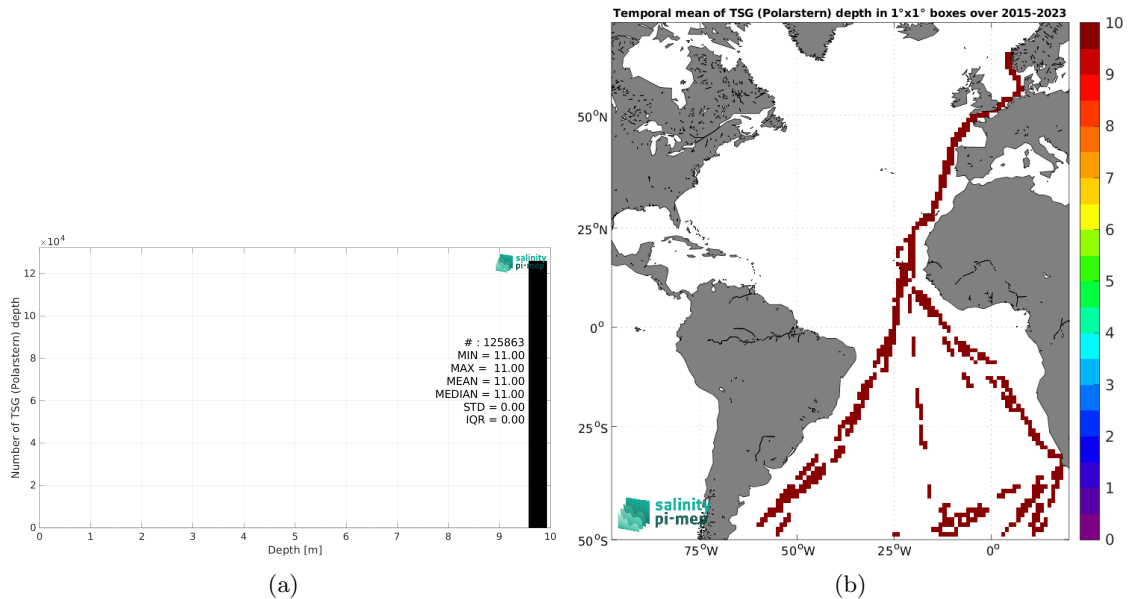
$\times10^4$
12
10
8
6
4
2
0
Number of TSG (Polarstern) depth
salinity pi-mep
# : 125863
MIN = 11.00
MAX = 11.00
MEAN = 11.00
MEDIAN = 11.00
STD = 0.00
IQR = 0.00
0 1 2 3 4 5 6 7 8 9 10
Depth [m]
(a)

Temporal mean of TSG (Polarstern) depth in 1°x1° boxes over 2015-2023
50$^o$N
25$^o$N
0$^o$
25$^o$S
50$^o$S
75$^o$W 50$^o$W 25$^o$W 0$^o$
salinity pi-mep
10
9
8
7
6
5
4
3
2
1
0
(b)